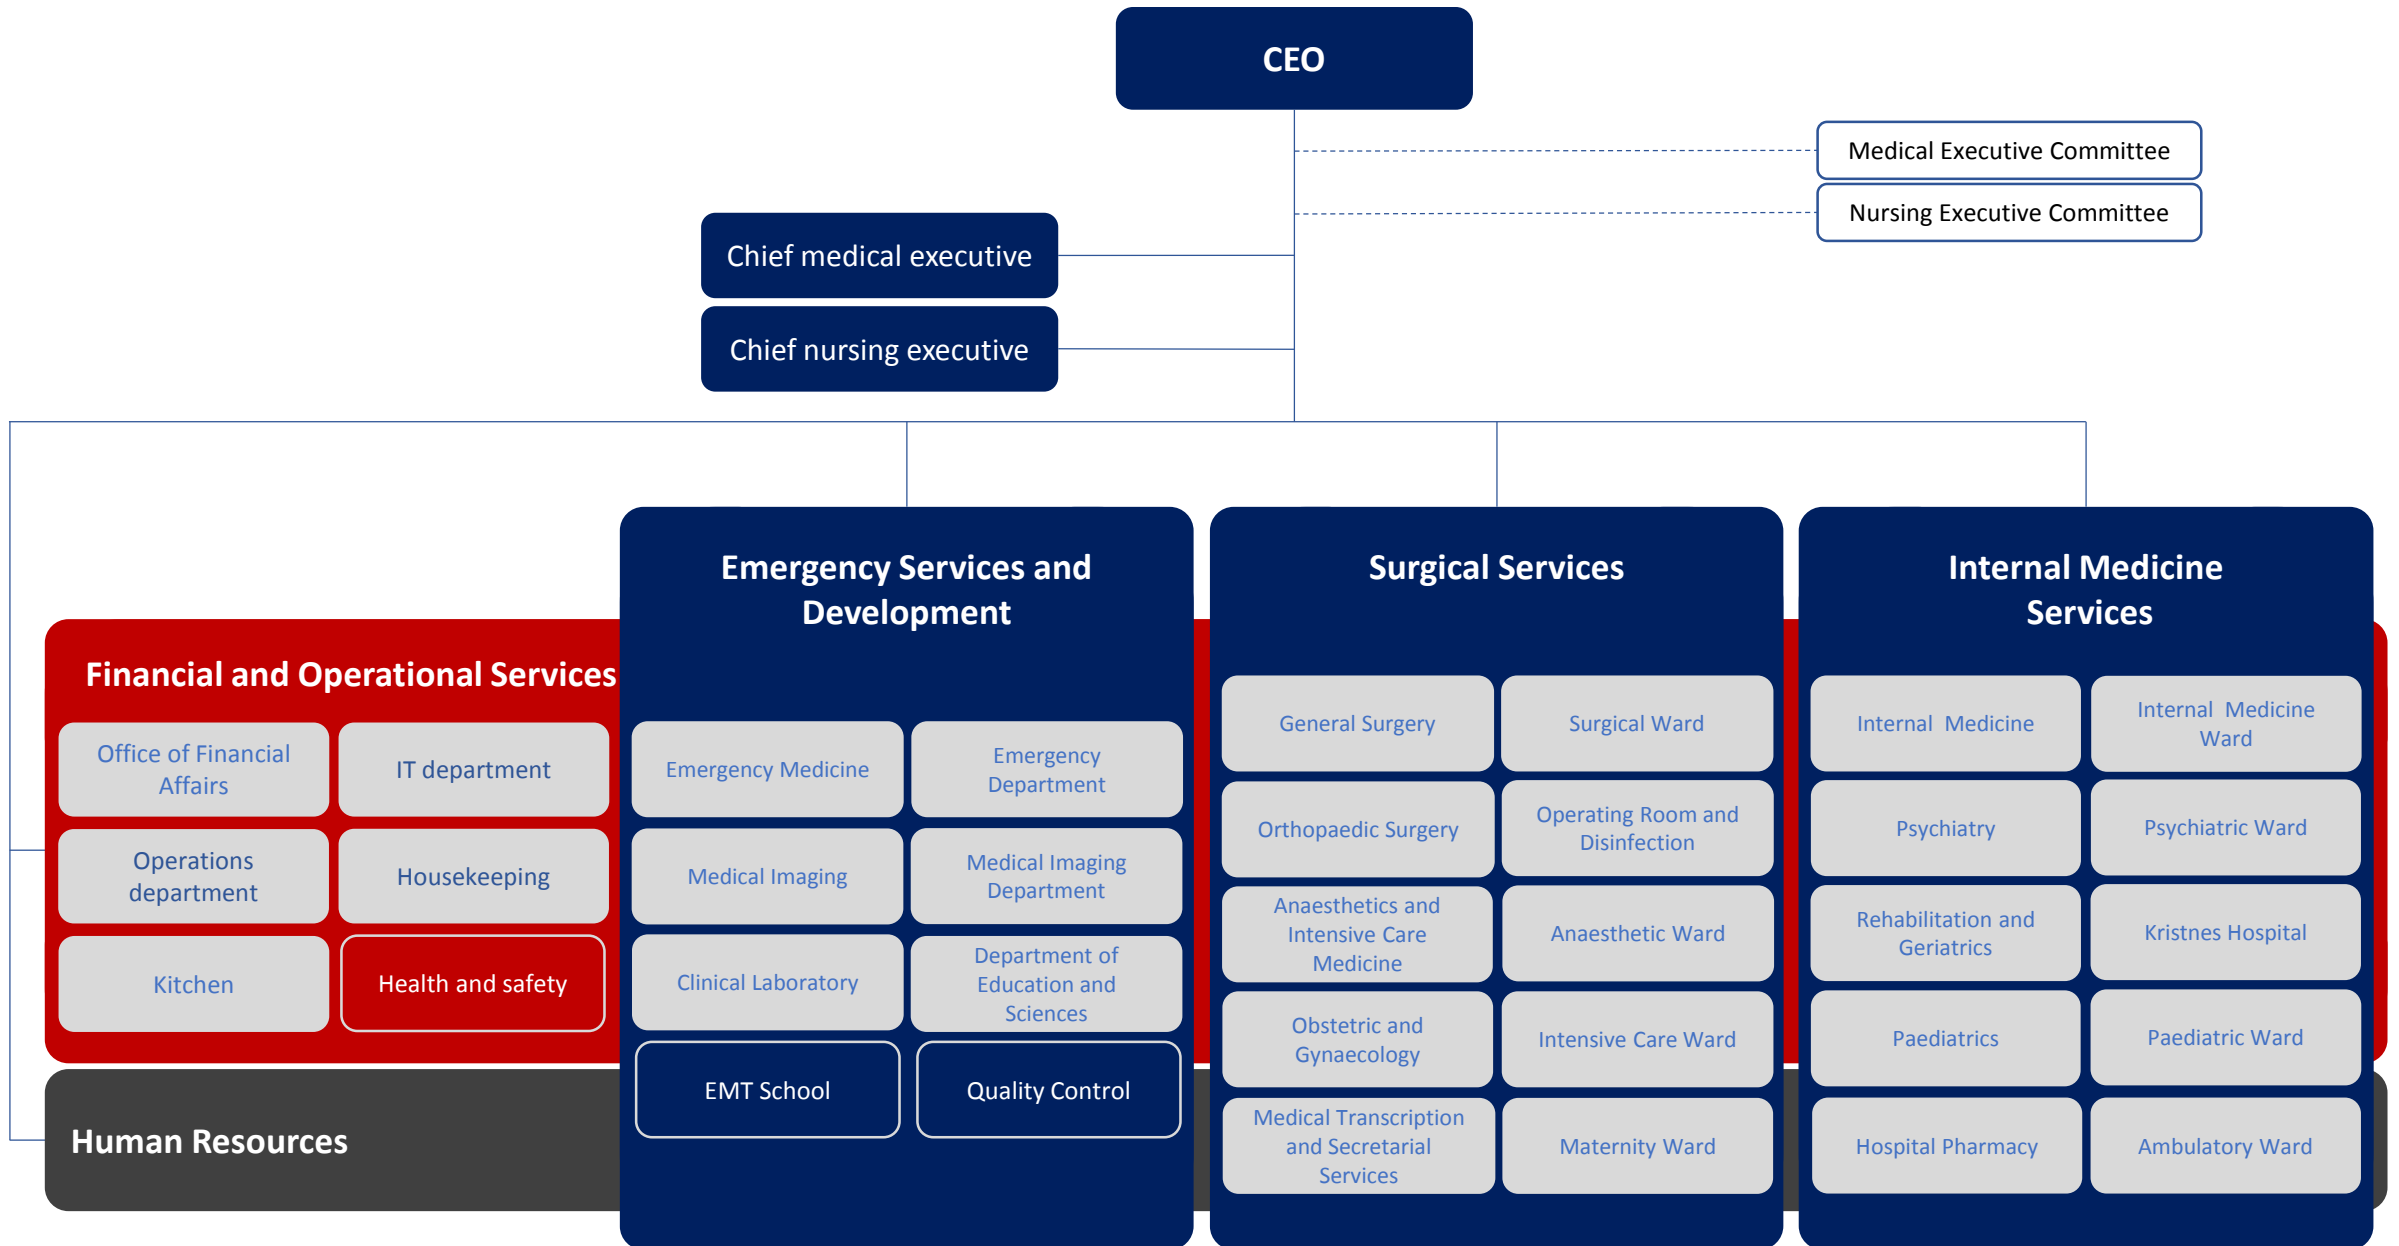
CEO

Medical Executive Committee

Nursing Executive Committee

Chief medical executive

Chief nursing executive

Financial and Operational Services

Office of Financial Affairs

IT department

Operations department

Housekeeping

Kitchen

Health and safety

Human Resources

Emergency Services and Development

Emergency Medicine

Emergency Department

Medical Imaging

Medical Imaging Department

Clinical Laboratory

Department of Education and Sciences

EMT School

Quality Control

Surgical Services

General Surgery

Surgical Ward

Orthopaedic Surgery

Operating Room and Disinfection

Anaesthetics and Intensive Care Medicine

Anaesthetic Ward

Obstetric and Gynaecology

Intensive Care Ward

Medical Transcription and Secretarial Services

Maternity Ward

Internal Medicine Services

Internal Medicine

Internal Medicine Ward

Psychiatry

Psychiatric Ward

Rehabilitation and Geriatrics

Kristnes Hospital

Paediatrics

Paediatric Ward

Hospital Pharmacy

Ambulatory Ward